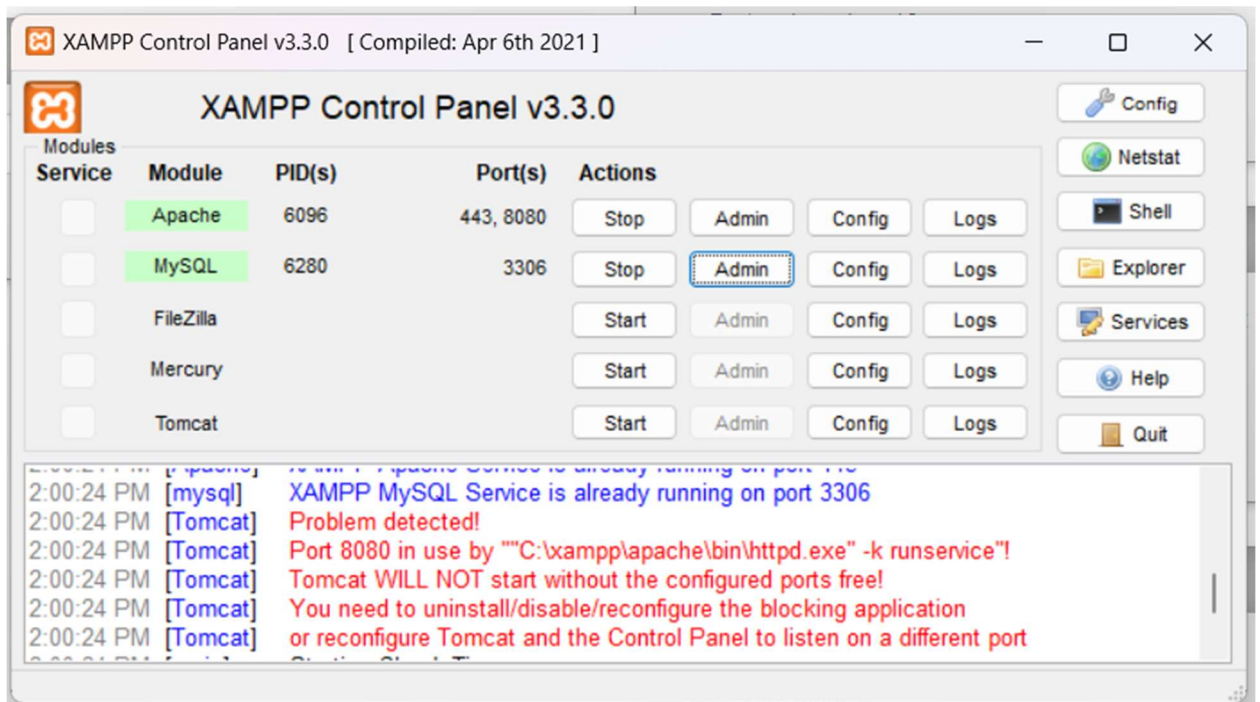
XAMPP Control Panel v3.3.0 [ Compiled: Apr 6th 2021 ]

XAMPP Control Panel v3.3.0

Config
Netstat
Shell
Explorer
Services
Help
Quit

Modules
Service

| Module | PID(s) | Port(s) | Actions | | | |
|---|---|---|---|---|---|---|
| Apache | 6096 | 443, 8080 | Stop | Admin | Config | Logs |
| MySQL | 6280 | 3306 | Stop | Admin | Config | Logs |
| FileZilla | | | Start | Admin | Config | Logs |
| Mercury | | | Start | Admin | Config | Logs |
| Tomcat | | | Start | Admin | Config | Logs |

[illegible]
2:00:24 PM [mysql] XAMPP MySQL Service is already running on port 3306
2:00:24 PM [Tomcat] Problem detected!
2:00:24 PM [Tomcat] Port 8080 in use by ""C:\xampp\apache\bin\httpd.exe" -k runservice"!
2:00:24 PM [Tomcat] Tomcat WILL NOT start without the configured ports free!
2:00:24 PM [Tomcat] You need to uninstall/disable/reconfigure the blocking application
2:00:24 PM [Tomcat] or reconfigure Tomcat and the Control Panel to listen on a different port
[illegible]